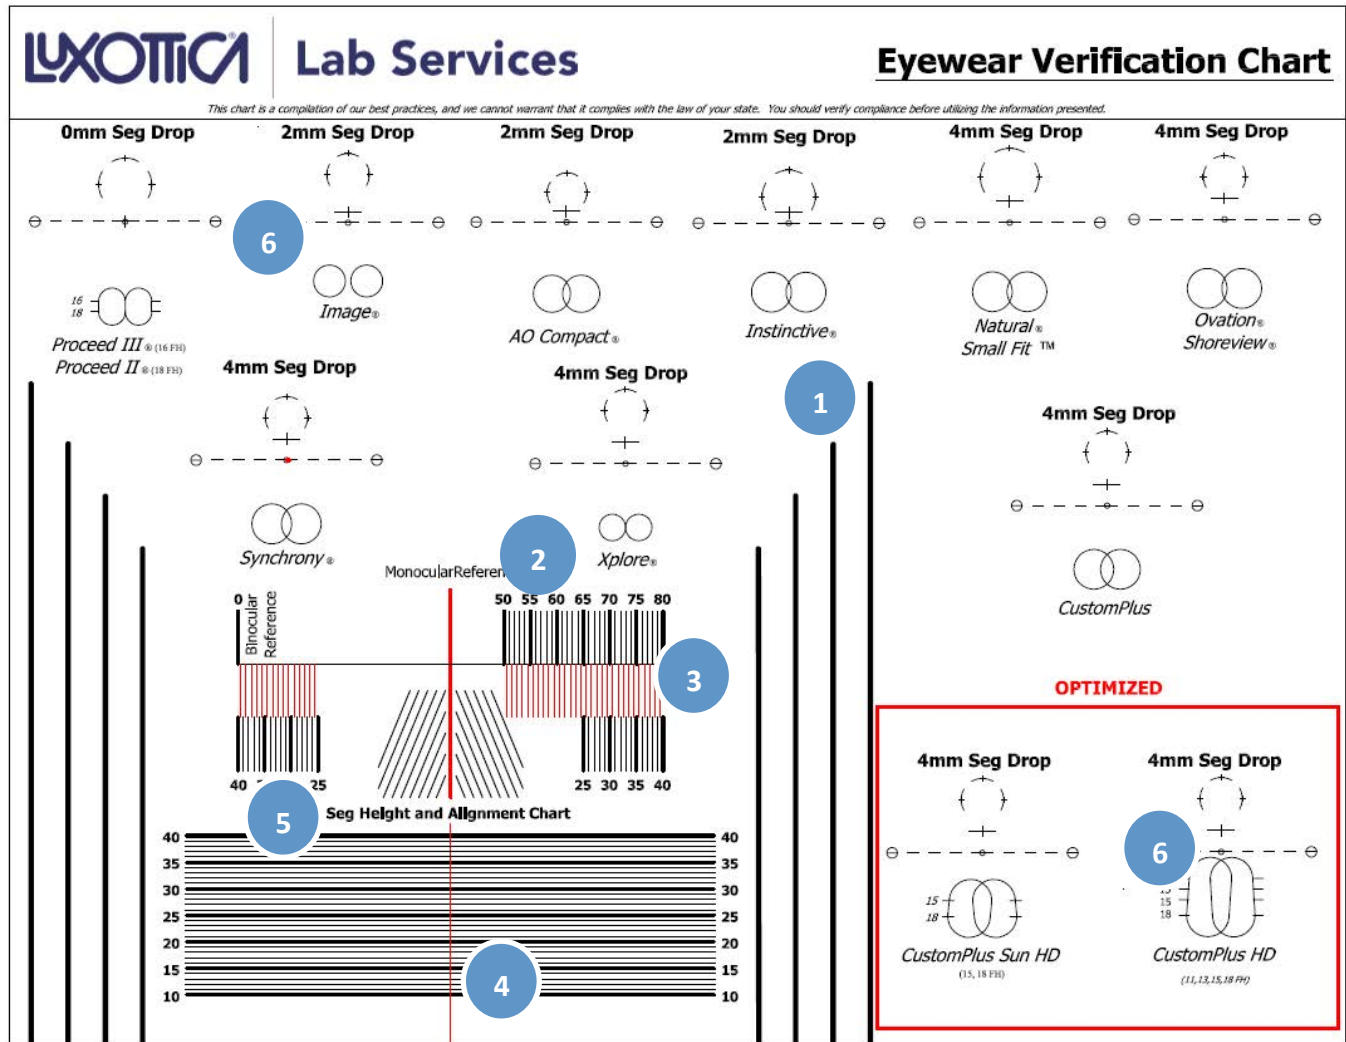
LUXOTTICA Lab Services

Eyewear Verification Chart

This chart is a compilation of our best practices, and we cannot warrant that it complies with the law of your state. You should verify compliance before utilizing the information presented.

0mm Seg Drop

16
18

Proceed III® (16 FH)
Proceed II® (18 FH)

2mm Seg Drop

6

Image®

2mm Seg Drop

AO Compact®

2mm Seg Drop

Instinctive®

4mm Seg Drop

Natural®
Small Fit ™

4mm Seg Drop

Ovation®
Shoreview®

4mm Seg Drop

Synchrony®

4mm Seg Drop

Xplore®

1

4mm Seg Drop

CustomPlus

MonocularReferen

2

0

Binocular Reference

50 55 60 65 70 75 80

3

40 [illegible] 25

5

25 30 35 40

Seg Height and Alignment Chart

| 40 | 40 |
|---|---|
| 35 | 35 |
| 30 | 30 |
| 25 | 25 |
| 20 | 20 |
| 15 | 15 |
| 10 | 10 |

4

OPTIMIZED

4mm Seg Drop

15
18

CustomPlus Sun HD
(15, 18 FH)

4mm Seg Drop

6

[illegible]
15
18

CustomPlus HD
(11,13,15,18 FH)